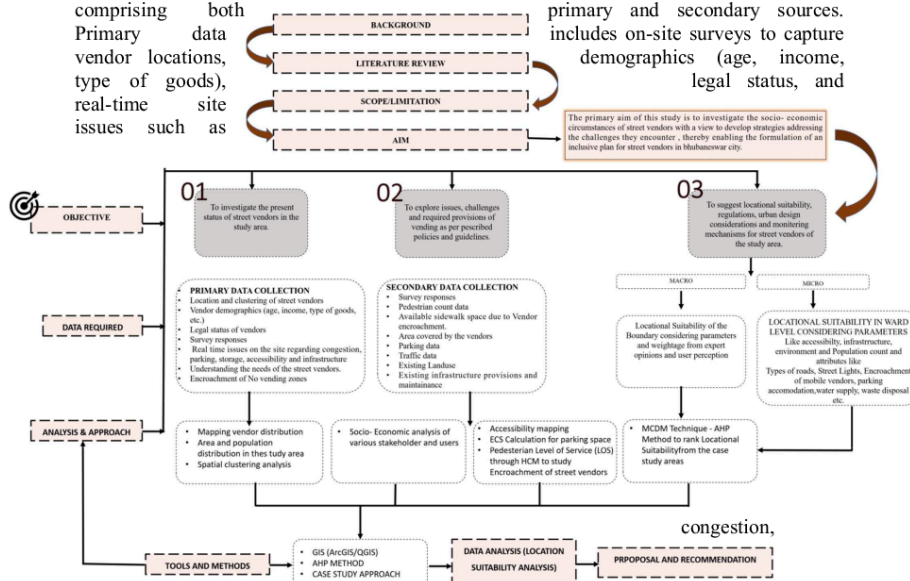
comprising both primary and secondary sources. Primary data includes on-site surveys to capture vendor locations, demographics (age, income, type of goods), legal status, and real-time site issues such as congestion,

BACKGROUND

LITERATURE REVIEW

SCOPE/LIMITATION

AIM

The primary aim of this study is to investigate the socio- economic circumstances of street vendors with a view to develop strategies addressing the challenges they encounter , thereby enabling the formulation of an inclusive plan for street vendors in bhubaneswar city.

OBJECTIVE

01
To investigate the present status of street vendors in the study area.

02
To explore issues, challenges and required provisions of vending as per pescribed policies and guidelines.

03
To suggest locational suitability, regulations, urban design considerations and monitering mechanisms for street vendors of the study area.

DATA REQUIRED

PRIMARY DATA COLLECTION
- Location and clustering of street vendors
- Vendor demographics (age, income, type of goods, etc.)
- Legal status of vendors
- Survey responses
- Real time issues on the site regarding congestion, parking, storage, accessibility and infrastructure
- Understanding the needs of the street vendors.
- Encroachment of No vending zones

SECONDARY DATA COLLECTION
- Survey responses
- Pedestrian count data
- Available sidewalk space due to Vendor encroachment.
- Area covered by the vendors
- Parking data
- Traffic data
- Existing Landuse
- Existing infrastructure provisions and maintainance

MACRO

MICRO

Locational Suitability of the Boundary considering parameters and weightage from expert opinions and user perception

LOCATIONAL SUITABILITY IN WARD LEVEL CONSIDERING PARAMETERS
Like accessibilty, infrastructure, environment and Population count and attributes like
Types of roads, Street Lights, Encroachment of mobile vendors, parking accomodation,water supply, waste disposal etc.

ANALYSIS & APPROACH

- Mapping vendor distribution
- Area and population distribution in thes tudy area
- Spatial clustering analysis

- Socio- Economic analysis of various stakeholder and users

- Accessibility mapping
- ECS Calculation for parking space
- Pedestrian Level of Service (LOS) through HCM to study Encroachment of street vendors

- MCDM Technique - AHP Method to rank Locational Suitabilityfrom the case study areas

TOOLS AND METHODS

- GIS (ArcGIS/QGIS)
- AHP METHOD
- CASE STUDY APPROACH

DATA ANALYSIS (LOCATION SUITABILITY ANALYSIS)

PRPOPOSAL AND RECOMMENDATION